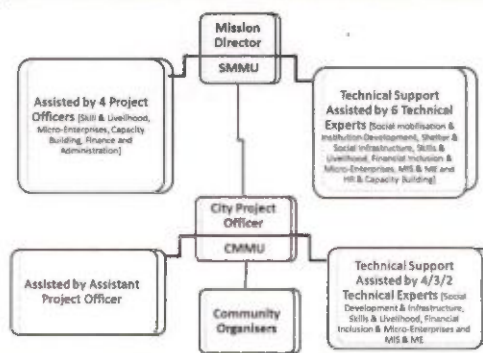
Mission Director

SMMU

Assisted by 4 Project Officers [Skill & Livelihood, Micro-Enterprises, Capacity Building, Finance and Administration]

Technical Support Assisted by 6 Technical Experts [Social mobilisation & Institution Development, Shelter & Social Infrastructure, Skills & Livelihood, Financial Inclusion & Micro-Enterprises, MIS & ME and HR & Capacity Building]

City Project Officer

CMMU

Assisted by Assistant Project Officer

Technical Support Assisted by 4/3/2 Technical Experts [Social Development & Infrastructure, Skills & Livelihood, Financial Inclusion & Micro-Enterprises and MIS & ME]

Community Organisers